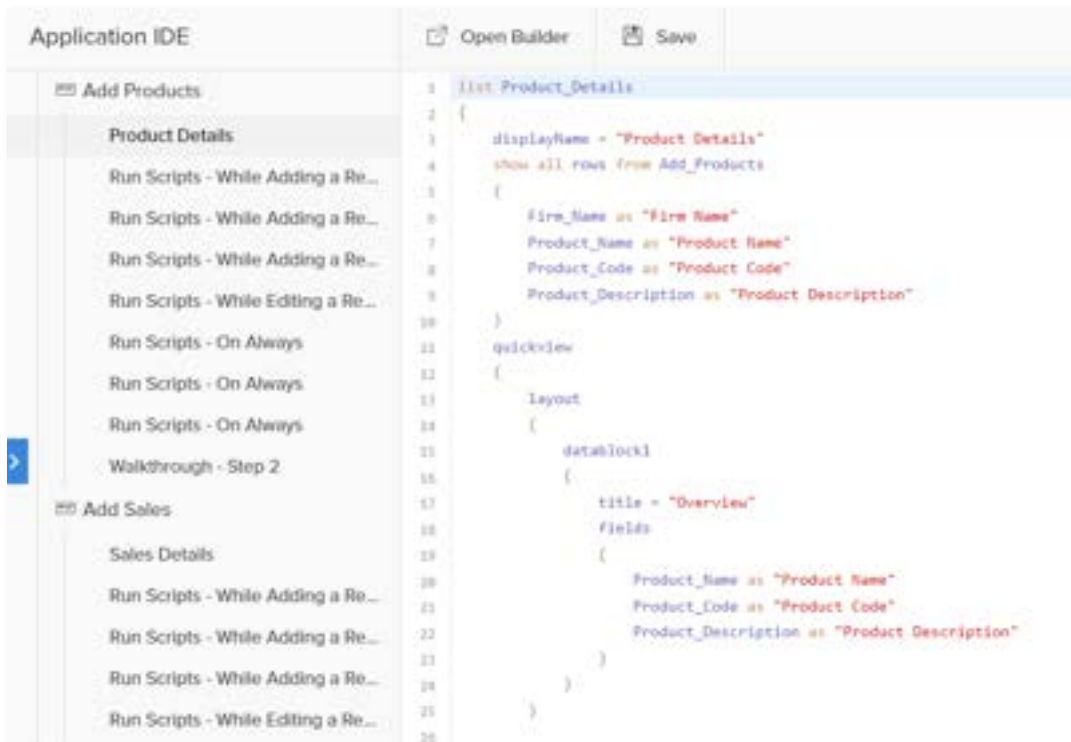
Application IDE

Open Builder

Save

Add Products

Product Details

Run Scripts - While Adding a Re...

Run Scripts - While Adding a Re...

Run Scripts - While Adding a Re...

Run Scripts - While Editing a Re...

Run Scripts - On Always

Run Scripts - On Always

Run Scripts - On Always

Walkthrough - Step 2

Add Sales

Sales Details

Run Scripts - While Adding a Re...

Run Scripts - While Adding a Re...

Run Scripts - While Adding a Re...

Run Scripts - While Editing a Re...

1 list Product_Details
2 {
3 displayName = "Product Details"
4 show all rows from Add_Products
5 {
6 Firm_Name as "Firm Name"
7 Product_Name as "Product Name"
8 Product_Code as "Product Code"
9 Product_Description as "Product Description"
10 }
11 quickview
12 {
13 layout
14 {
15 datablock1
16 {
17 title = "Overview"
18 fields
19 {
20 Product_Name as "Product Name"
21 Product_Code as "Product Code"
22 Product_Description as "Product Description"
23 }
24 }
25 }
26